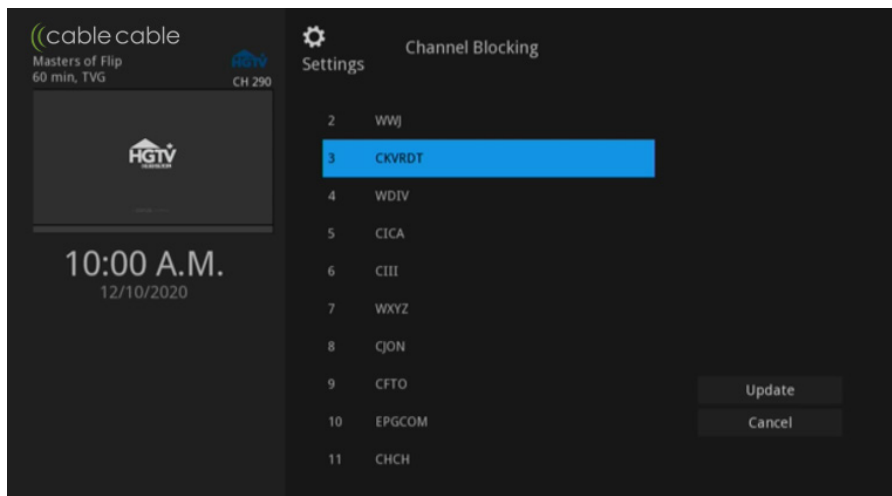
cable cable
Masters of Flip
60 min, TVG
HGTV
CH 290

HGTV

10:00 A.M.
12/10/2020

Settings
Channel Blocking

| | |
|---|---|
| 2 | WWJ |
| 3 | CKVRDT |
| 4 | WDIV |
| 5 | CICA |
| 6 | CIII |
| 7 | WXYZ |
| 8 | CJON |
| 9 | CFTO |
| 10 | EPGCOM |
| 11 | CHCH |

Update
Cancel